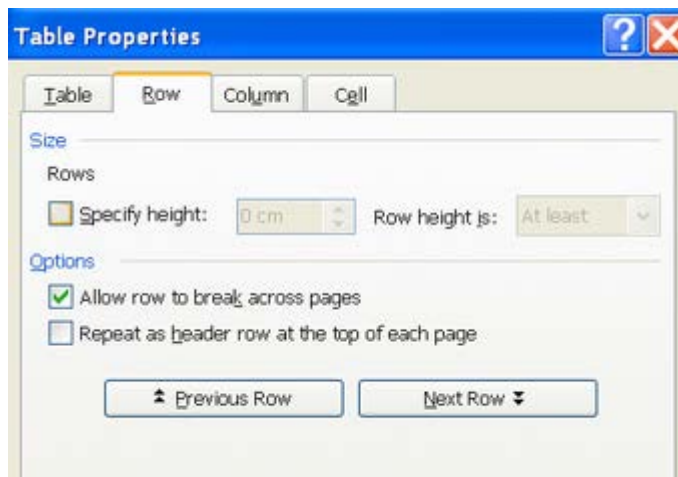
Table Properties

Table Row Column Cell

Size

Rows

Specify height: 0 cm Row height is: At least

Options

Allow row to break across pages

Repeat as header row at the top of each page

Previous Row

Next Row